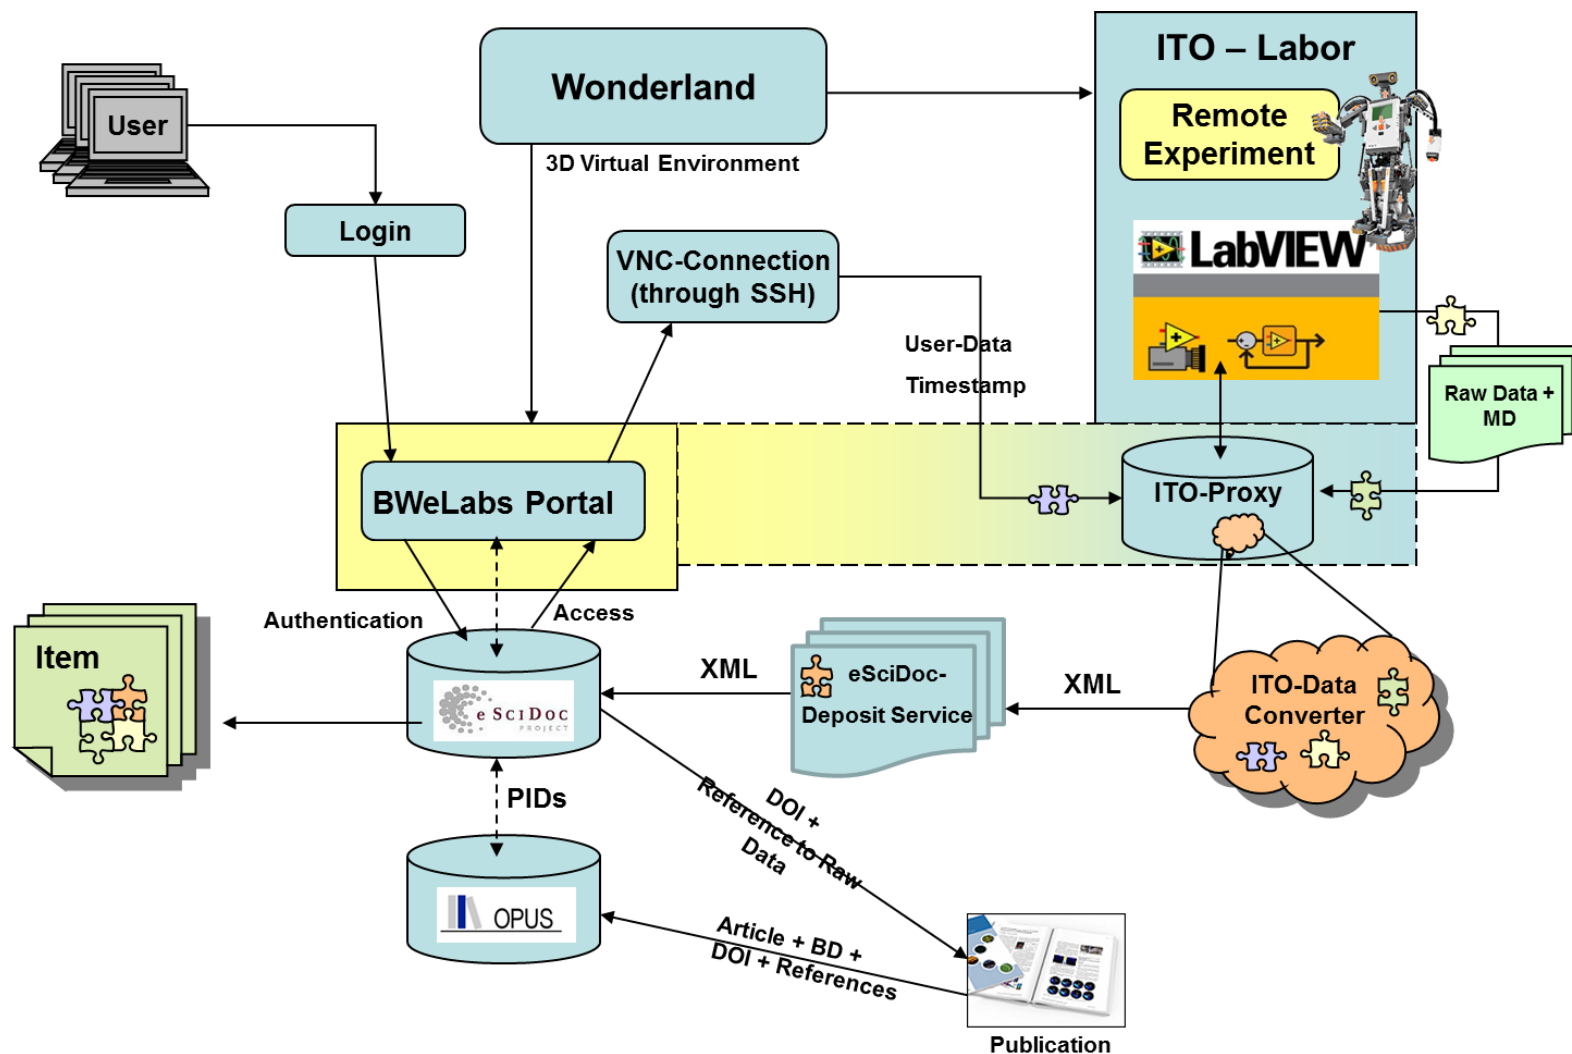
User

Wonderland

3D Virtual Environment

ITO – Labor

Remote Experiment

LabVIEW

Login

VNC-Connection (through SSH)

User-Data

Timestamp

Raw Data + MD

BWeLabs Portal

ITO-Proxy

Authentication

Access

Item

e SciDoc PROJECT

XML

eSciDoc-Deposit Service

XML

ITO-Data Converter

PIDs

DOI + Reference to Raw Data

OPUS

Article + BD + DOI + References

Publication